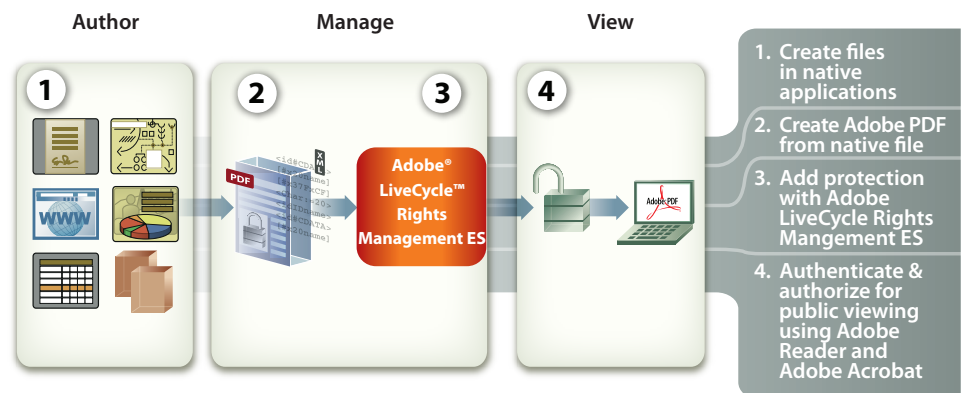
Author

Manage

View

1

2

3

4

WWW

PDF

XML

Adobe® LiveCycle™ Rights Management ES

Adobe PDF

1. Create files in native applications

2. Create Adobe PDF from native file

3. Add protection with Adobe LiveCycle Rights Mangement ES

4. Authenticate & authorize for public viewing using Adobe Reader and Adobe Acrobat